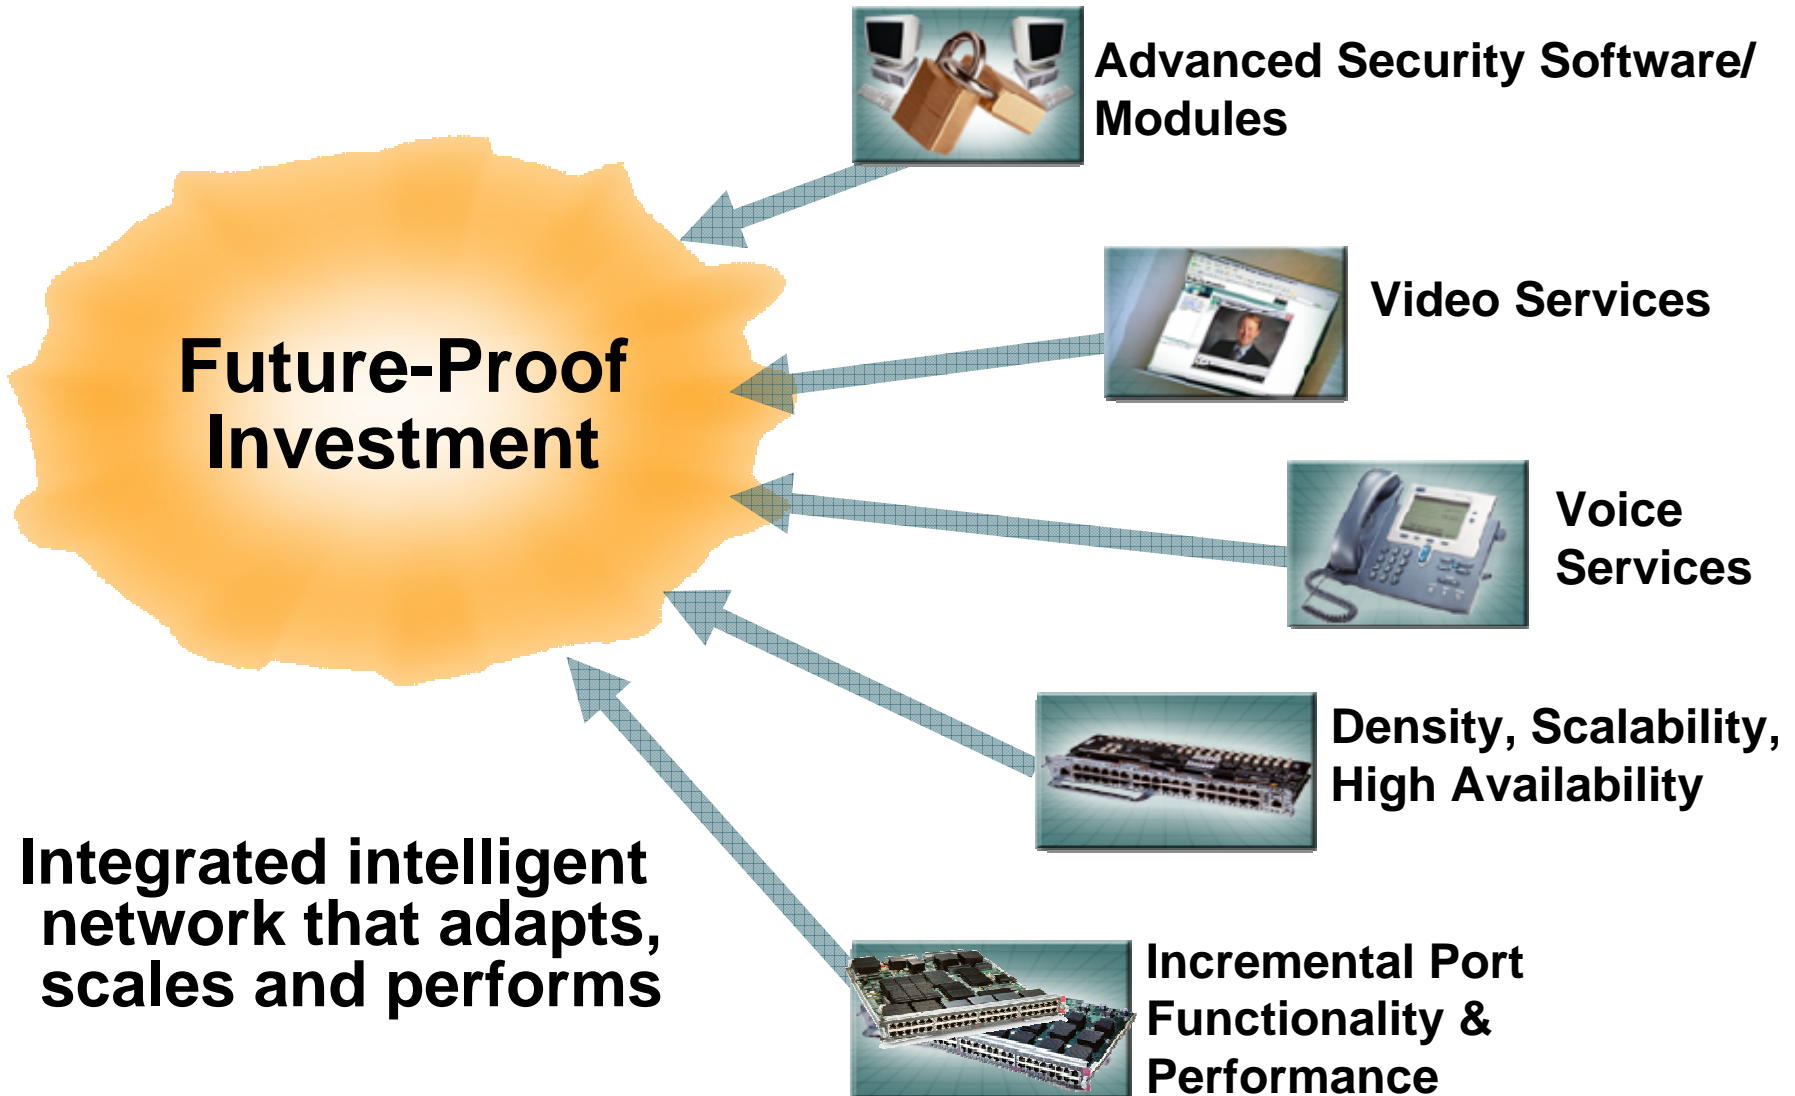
Future-Proof Investment

Advanced Security Software/ Modules

Video Services

Voice Services

Density, Scalability, High Availability

Incremental Port Functionality & Performance

Integrated intelligent network that adapts, scales and performs